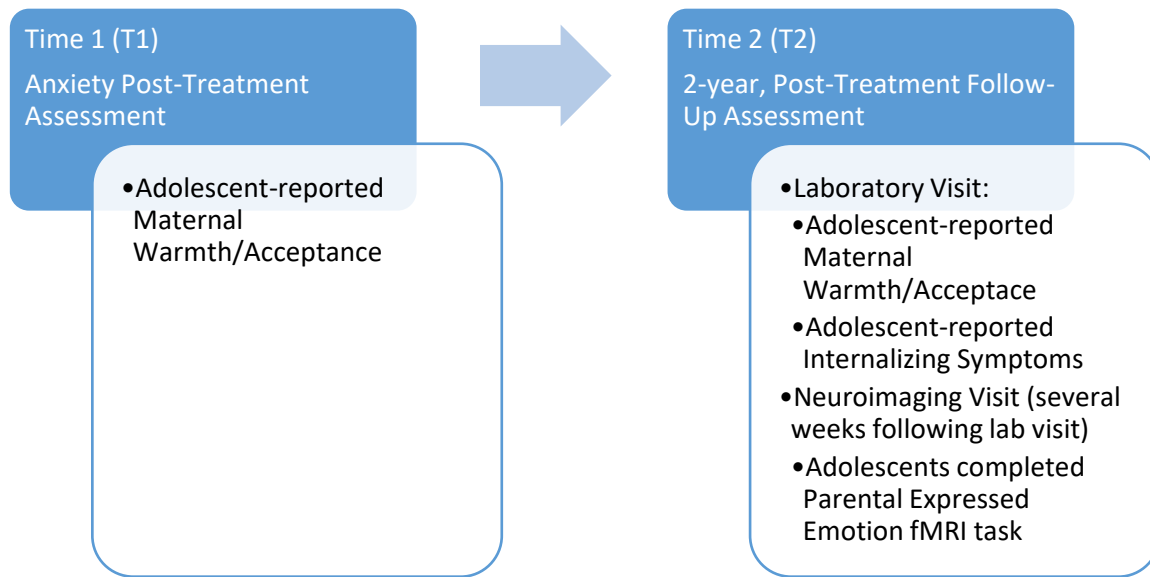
Time 1 (T1)

Anxiety Post-Treatment Assessment

•Adolescent-reported Maternal Warmth/Acceptance

Time 2 (T2)

2-year, Post-Treatment Follow-Up Assessment

•Laboratory Visit:
•Adolescent-reported Maternal Warmth/Acceptace
•Adolescent-reported Internalizing Symptoms
•Neuroimaging Visit (several weeks following lab visit)
•Adolescents completed Parental Expressed Emotion fMRI task